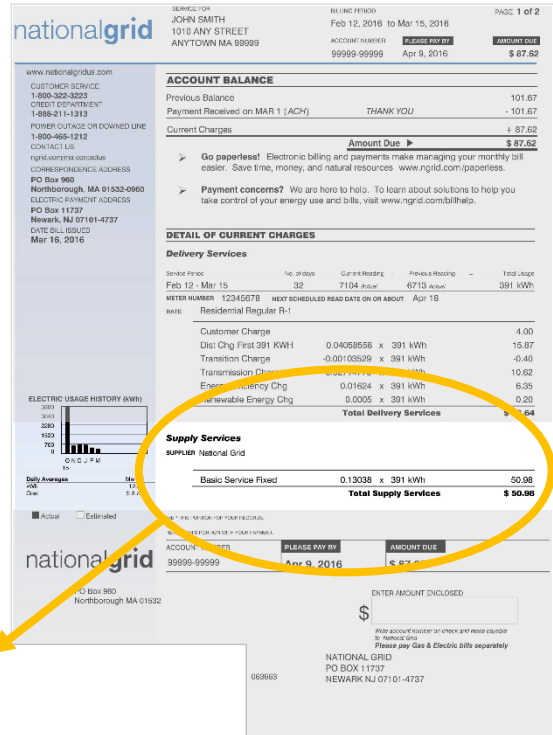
nationalgrid

SERVICE FOR
JOHN SMITH
1010 ANY STREET
ANYTOWN MA 99999

BILLING PERIOD
Feb 12, 2016 to Mar 15, 2016

PAGE 1 of 2

ACCOUNT NUMBER
99999-99999

PLEASE PAY BY
Apr 9, 2016

AMOUNT DUE
$ 87.62

www.nationalgridus.com
CUSTOMER SERVICE
1-800-322-3223
CREDIT DEPARTMENT
1-888-211-1313
POWER OUTAGE OR DOWNED LINE
1-800-465-1212
CONTACT US
ngrid.com/ma-contactus
CORRESPONDENCE ADDRESS
PO Box 960
Northborough, MA 01532-0960
ELECTRIC PAYMENT ADDRESS
PO Box 11737
Newark, NJ 07101-4737
DATE BILL ISSUED
Mar 16, 2016

ACCOUNT BALANCE

| | | |
|---|---|---|
| Previous Balance | | 101.67 |
| Payment Received on MAR 1 (ACH) | THANK YOU | - 101.67 |
| Current Charges | | + 87.62 |
| | Amount Due ▶ | $ 87.62 |

➤ Go paperless! Electronic billing and payments make managing your monthly bill easier. Save time, money, and natural resources www.ngrid.com/paperless.

➤ Payment concerns? We are here to help. To learn about solutions to help you take control of your energy use and bills, visit www.ngrid.com/billhelp.

DETAIL OF CURRENT CHARGES

Delivery Services

| Service Period | No. of days | Current Reading | Previous Reading | Total Usage |
|---|---|---|---|---|
| Feb 12 - Mar 15 | 32 | 7104 Actual | 6713 Actual | 391 kWh |

METER NUMBER 12345678 NEXT SCHEDULED READ DATE ON OR ABOUT Apr 18

RATE Residential Regular R-1

| | | | |
|---|---|---|---|
| Customer Charge | | | 4.00 |
| Dist Chg First 391 KWH | 0.04058556 | x 391 kWh | 15.87 |
| Transition Charge | -0.00103529 | x 391 kWh | -0.40 |
| Transmission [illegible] | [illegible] | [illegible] kWh | 10.62 |
| Energ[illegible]ficiency Chg | 0.01624 | x 391 kWh | 6.35 |
| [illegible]enewable Energy Chg | 0.0005 | x 391 kWh | 0.20 |
| | Total Delivery Services | | $ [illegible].64 |

ELECTRIC USAGE HISTORY (kWh)
3000
2250
1500
750
0
O N D J F M
15

Daily Averages
kWh
Days

Actual
Estimated

Supply Services

SUPPLIER National Grid

| | | | |
|---|---|---|---|
| Basic Service Fixed | 0.13038 | x 391 kWh | 50.98 |
| | Total Supply Services | | $ 50.98 |

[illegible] FOR YOUR RECORDS.
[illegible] FOR YOUR PAYMENT.

nationalgrid

PO Box 960
Northborough MA 01532

ACCOUNT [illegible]
99999-99999

PLEASE PAY BY
Apr 9, 2016

AMOUNT DUE
$ 87.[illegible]

ENTER AMOUNT ENCLOSED
$

Write account number on check and make payable to National Grid
Please pay Gas & Electric bills separately

063663

NATIONAL GRID
PO BOX 11737
NEWARK NJ 07101-4737